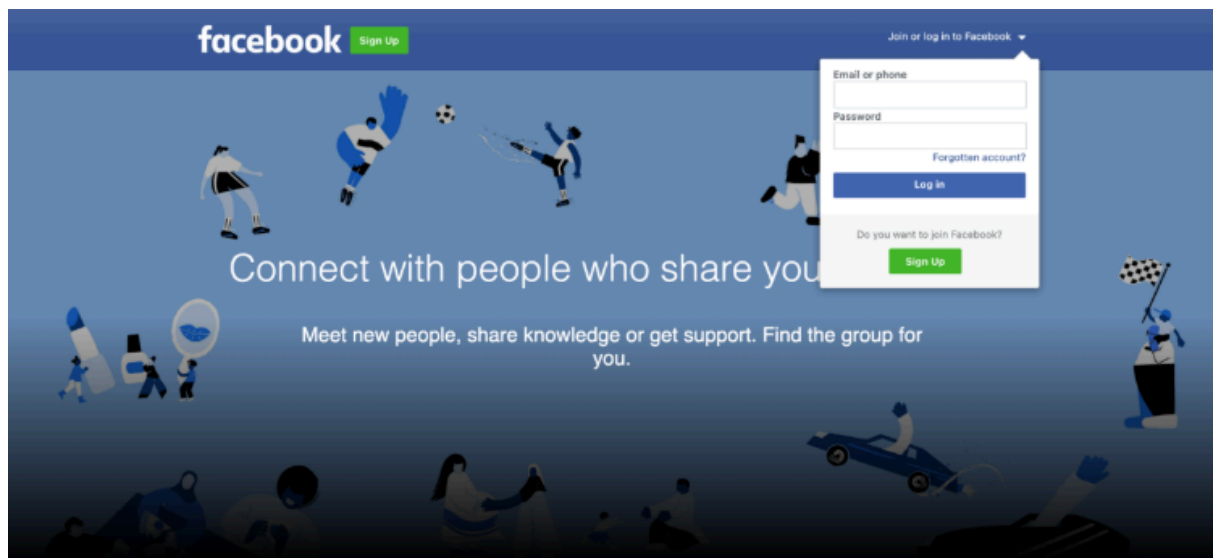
facebook Sign Up

Join or log in to Facebook

Email or phone

Password

Forgotten account?

Log in

Do you want to join Facebook?

Sign Up

Connect with people who share you

Meet new people, share knowledge or get support. Find the group for you.